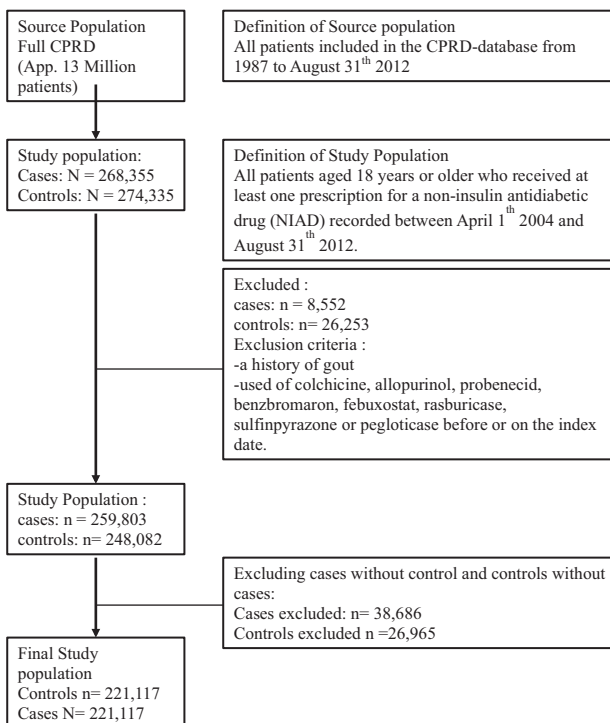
Source Population
Full CPRD
(App. 13 Million patients)

Definition of Source population
All patients included in the CPRD-database from 1987 to August 31$^{th}$ 2012

Study population:
Cases: N = 268,355
Controls: N = 274,335

Definition of Study Population
All patients aged 18 years or older who received at least one prescription for a non-insulin antidiabetic drug (NIAD) recorded between April 1$^{th}$ 2004 and August 31$^{th}$ 2012.

Excluded :
cases: n = 8,552
controls: n= 26,253
Exclusion criteria :
-a history of gout
-used of colchicine, allopurinol, probenecid, benzbromaron, febuxostat, rasburicase, sulfinpyrazone or pegloticase before or on the index date.

Study Population :
cases: n = 259,803
controls: n= 248,082

Excluding cases without control and controls without cases:
Cases excluded: n= 38,686
Controls excluded n =26,965

Final Study population
Controls n= 221,117
Cases N= 221,117